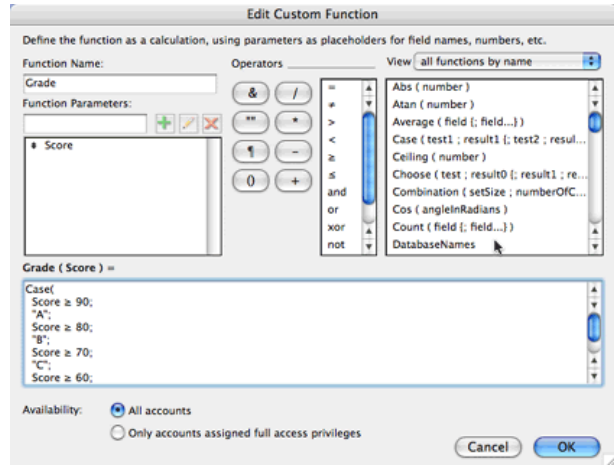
Edit Custom Function

Define the function as a calculation, using parameters as placeholders for field names, numbers, etc.

Function Name:

Grade

Function Parameters:

• Score

Operators

&
/
""
*
¶
-
()
+

=
≠
>
<
≥
≤
and
or
xor
not

View all functions by name

Abs ( number )
Atan ( number )
Average ( field {; field...} )
Case ( test1 ; result1 {; test2 ; resul...
Ceiling ( number )
Choose ( test ; result0 {; result1 ; re...
Combination ( setSize ; numberOfC...
Cos ( angleInRadians )
Count ( field {; field...} )
DatabaseNames

Grade ( Score ) =

Case(
Score ≥ 90;
"A";
Score ≥ 80;
"B";
Score ≥ 70;
"C";
Score ≥ 60;

Availability:
All accounts
Only accounts assigned full access privileges

Cancel
OK